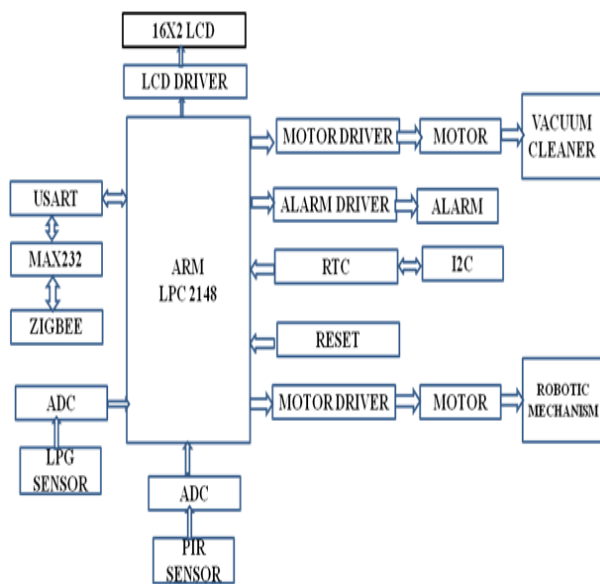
16X2 LCD

LCD DRIVER

ARM
LPC 2148

MOTOR DRIVER

MOTOR

VACUUM CLEANER

ALARM DRIVER

ALARM

RTC

I2C

RESET

MOTOR DRIVER

MOTOR

ROBOTIC MECHANISM

USART

MAX232

ZIGBEE

ADC

LPG SENSOR

ADC

PIR SENSOR